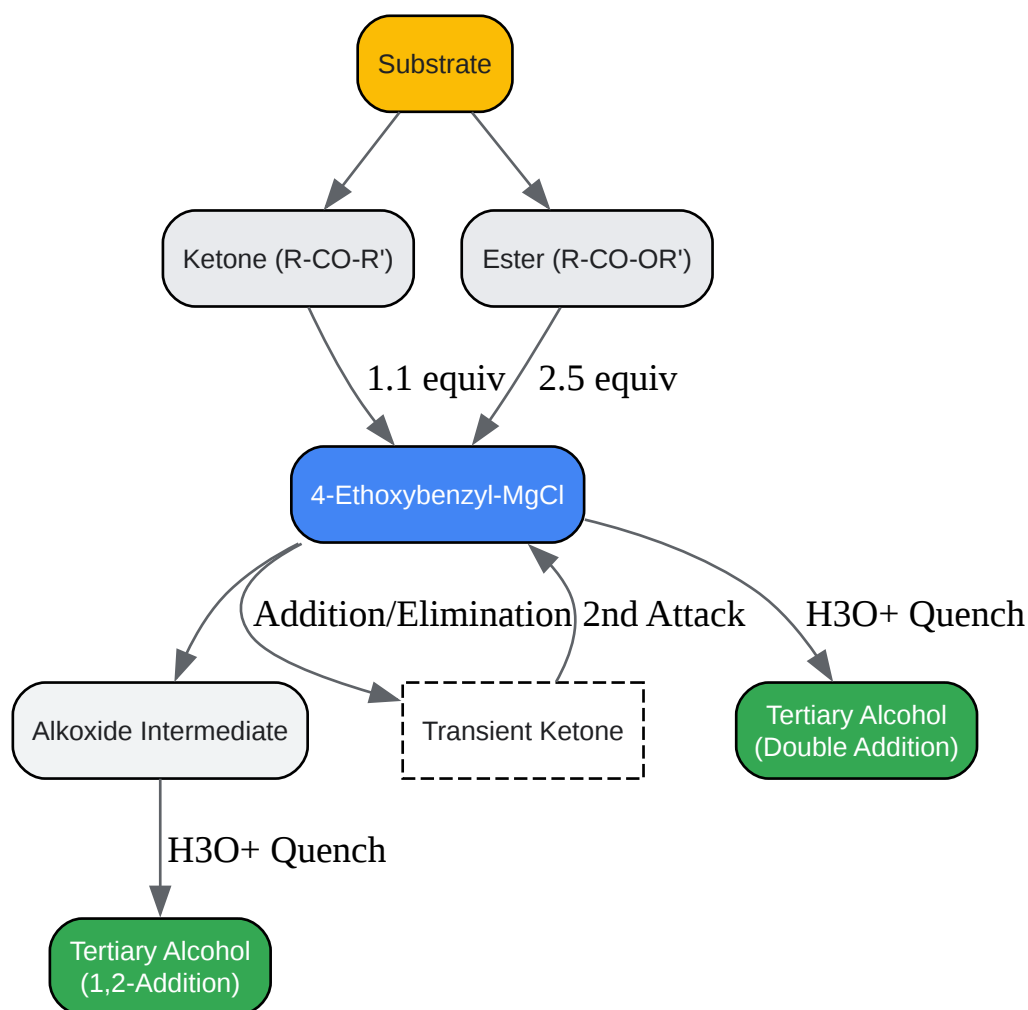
Substrate

Ketone (R-CO-R')

Ester (R-CO-OR')

1.1 equiv

2.5 equiv

4-Ethoxybenzyl-MgCl

Addition/Elimination

2nd Attack

H3O+ Quench

Alkoxide Intermediate

Transient Ketone

Tertiary Alcohol (Double Addition)

H3O+ Quench

Tertiary Alcohol (1,2-Addition)